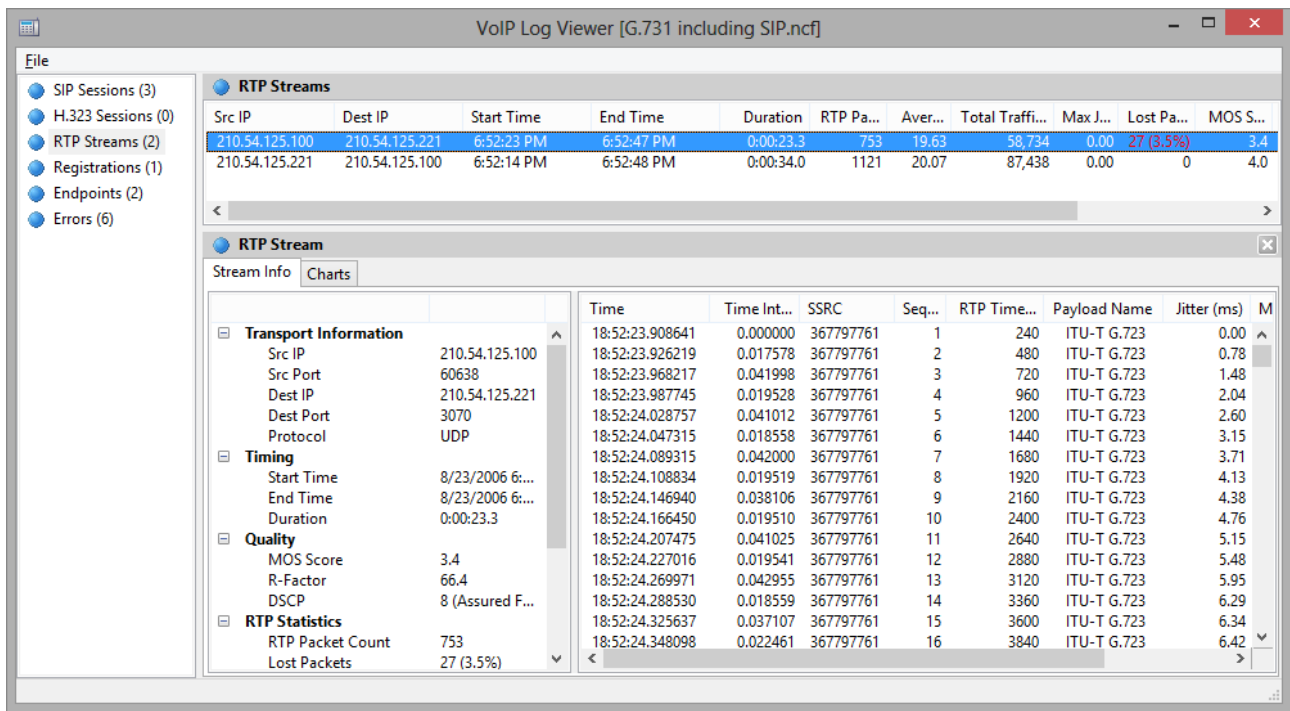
VoIP Log Viewer [G.731 including SIP.ncf]

File

SIP Sessions (3)
H.323 Sessions (0)
RTP Streams (2)
Registrations (1)
Endpoints (2)
Errors (6)

RTP Streams

| Src IP | Dest IP | Start Time | End Time | Duration | RTP Pa... | Aver... | Total Traffi... | Max J... | Lost Pa... | MOS S... |
|---|---|---|---|---|---|---|---|---|---|---|
| 210.54.125.100 | 210.54.125.221 | 6:52:23 PM | 6:52:47 PM | 0:00:23.3 | 753 | 19.63 | 58,734 | 0.00 | 27 (3.5%) | 3.4 |
| 210.54.125.221 | 210.54.125.100 | 6:52:14 PM | 6:52:48 PM | 0:00:34.0 | 1121 | 20.07 | 87,438 | 0.00 | 0 | 4.0 |

RTP Stream

Stream Info | Charts

| | |
|---|---|
| Transport Information | |
| Src IP | 210.54.125.100 |
| Src Port | 60638 |
| Dest IP | 210.54.125.221 |
| Dest Port | 3070 |
| Protocol | UDP |
| Timing | |
| Start Time | 8/23/2006 6:... |
| End Time | 8/23/2006 6:... |
| Duration | 0:00:23.3 |
| Quality | |
| MOS Score | 3.4 |
| R-Factor | 66.4 |
| DSCP | 8 (Assured F... |
| RTP Statistics | |
| RTP Packet Count | 753 |
| Lost Packets | 27 (3.5%) |

| Time | Time Int... | SSRC | Seq... | RTP Time... | Payload Name | Jitter (ms) | M |
|---|---|---|---|---|---|---|---|
| 18:52:23.908641 | 0.000000 | 367797761 | 1 | 240 | ITU-T G.723 | 0.00 | |
| 18:52:23.926219 | 0.017578 | 367797761 | 2 | 480 | ITU-T G.723 | 0.78 | |
| 18:52:23.968217 | 0.041998 | 367797761 | 3 | 720 | ITU-T G.723 | 1.48 | |
| 18:52:23.987745 | 0.019528 | 367797761 | 4 | 960 | ITU-T G.723 | 2.04 | |
| 18:52:24.028757 | 0.041012 | 367797761 | 5 | 1200 | ITU-T G.723 | 2.60 | |
| 18:52:24.047315 | 0.018558 | 367797761 | 6 | 1440 | ITU-T G.723 | 3.15 | |
| 18:52:24.089315 | 0.042000 | 367797761 | 7 | 1680 | ITU-T G.723 | 3.71 | |
| 18:52:24.108834 | 0.019519 | 367797761 | 8 | 1920 | ITU-T G.723 | 4.13 | |
| 18:52:24.146940 | 0.038106 | 367797761 | 9 | 2160 | ITU-T G.723 | 4.38 | |
| 18:52:24.166450 | 0.019510 | 367797761 | 10 | 2400 | ITU-T G.723 | 4.76 | |
| 18:52:24.207475 | 0.041025 | 367797761 | 11 | 2640 | ITU-T G.723 | 5.15 | |
| 18:52:24.227016 | 0.019541 | 367797761 | 12 | 2880 | ITU-T G.723 | 5.48 | |
| 18:52:24.269971 | 0.042955 | 367797761 | 13 | 3120 | ITU-T G.723 | 5.95 | |
| 18:52:24.288530 | 0.018559 | 367797761 | 14 | 3360 | ITU-T G.723 | 6.29 | |
| 18:52:24.325637 | 0.037107 | 367797761 | 15 | 3600 | ITU-T G.723 | 6.34 | |
| 18:52:24.348098 | 0.022461 | 367797761 | 16 | 3840 | ITU-T G.723 | 6.42 | |